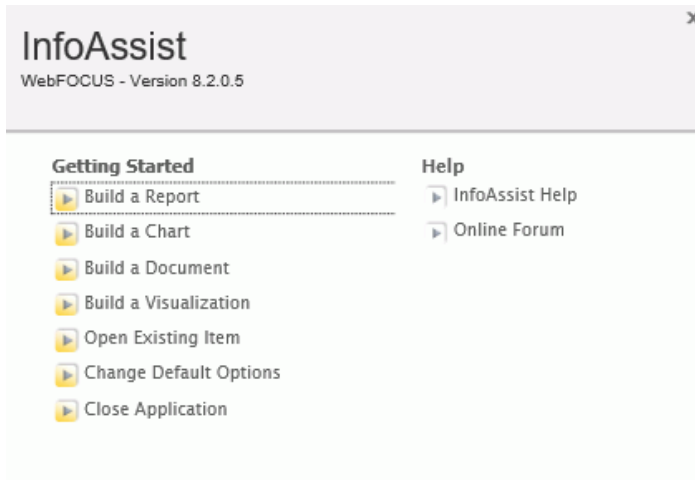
InfoAssist
WebFOCUS - Version 8.2.0.5

Getting Started
Build a Report
Build a Chart
Build a Document
Build a Visualization
Open Existing Item
Change Default Options
Close Application

Help
InfoAssist Help
Online Forum